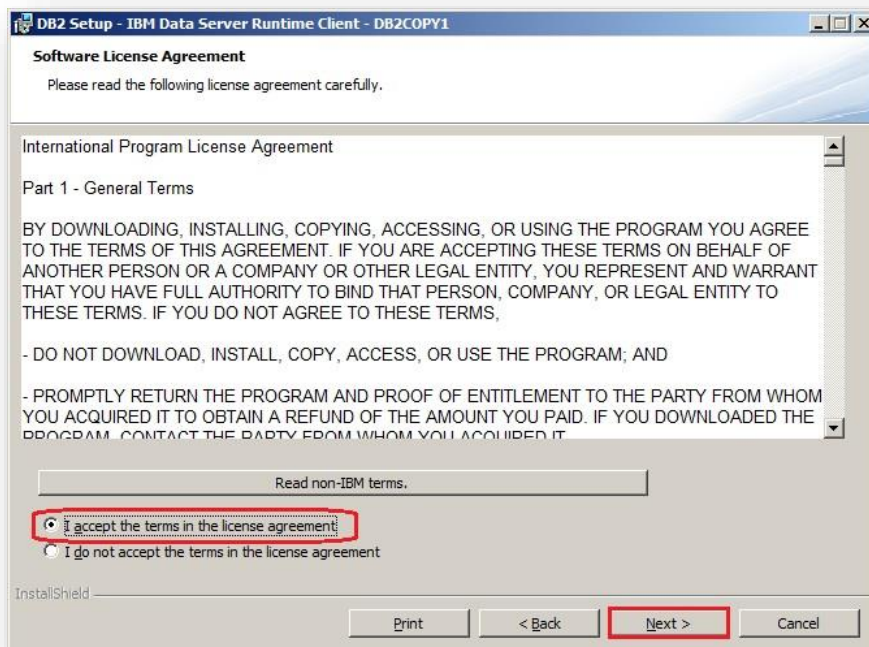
DB2 Setup - IBM Data Server Runtime Client - DB2COPY1

Software License Agreement

Please read the following license agreement carefully.

International Program License Agreement

Part 1 - General Terms

BY DOWNLOADING, INSTALLING, COPYING, ACCESSING, OR USING THE PROGRAM YOU AGREE TO THE TERMS OF THIS AGREEMENT. IF YOU ARE ACCEPTING THESE TERMS ON BEHALF OF ANOTHER PERSON OR A COMPANY OR OTHER LEGAL ENTITY, YOU REPRESENT AND WARRANT THAT YOU HAVE FULL AUTHORITY TO BIND THAT PERSON, COMPANY, OR LEGAL ENTITY TO THESE TERMS. IF YOU DO NOT AGREE TO THESE TERMS,

- DO NOT DOWNLOAD, INSTALL, COPY, ACCESS, OR USE THE PROGRAM; AND

- PROMPTLY RETURN THE PROGRAM AND PROOF OF ENTITLEMENT TO THE PARTY FROM WHOM YOU ACQUIRED IT TO OBTAIN A REFUND OF THE AMOUNT YOU PAID. IF YOU DOWNLOADED THE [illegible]

Read non-IBM terms.

I accept the terms in the license agreement

I do not accept the terms in the license agreement

InstallShield

Print

< Back

Next >

Cancel